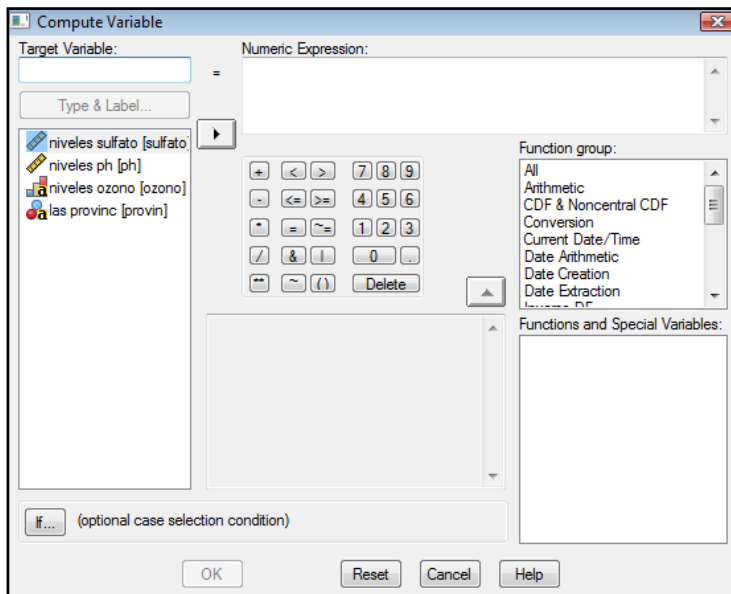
Compute Variable

Target Variable:

=

Numeric Expression:

Type & Label...

niveles sulfato [sulfato

niveles ph [ph]

niveles ozono [ozono]

las provinc [provin]

+ < > 7 8 9
- <= >= 4 5 6
* = ~= 1 2 3
/ & | 0 .
** ~ ( ) Delete

Function group:

All
Arithmetic
CDF & Noncentral CDF
Conversion
Current Date/Time
Date Arithmetic
Date Creation
Date Extraction
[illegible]

Functions and Special Variables:

If... (optional case selection condition)

OK Reset Cancel Help